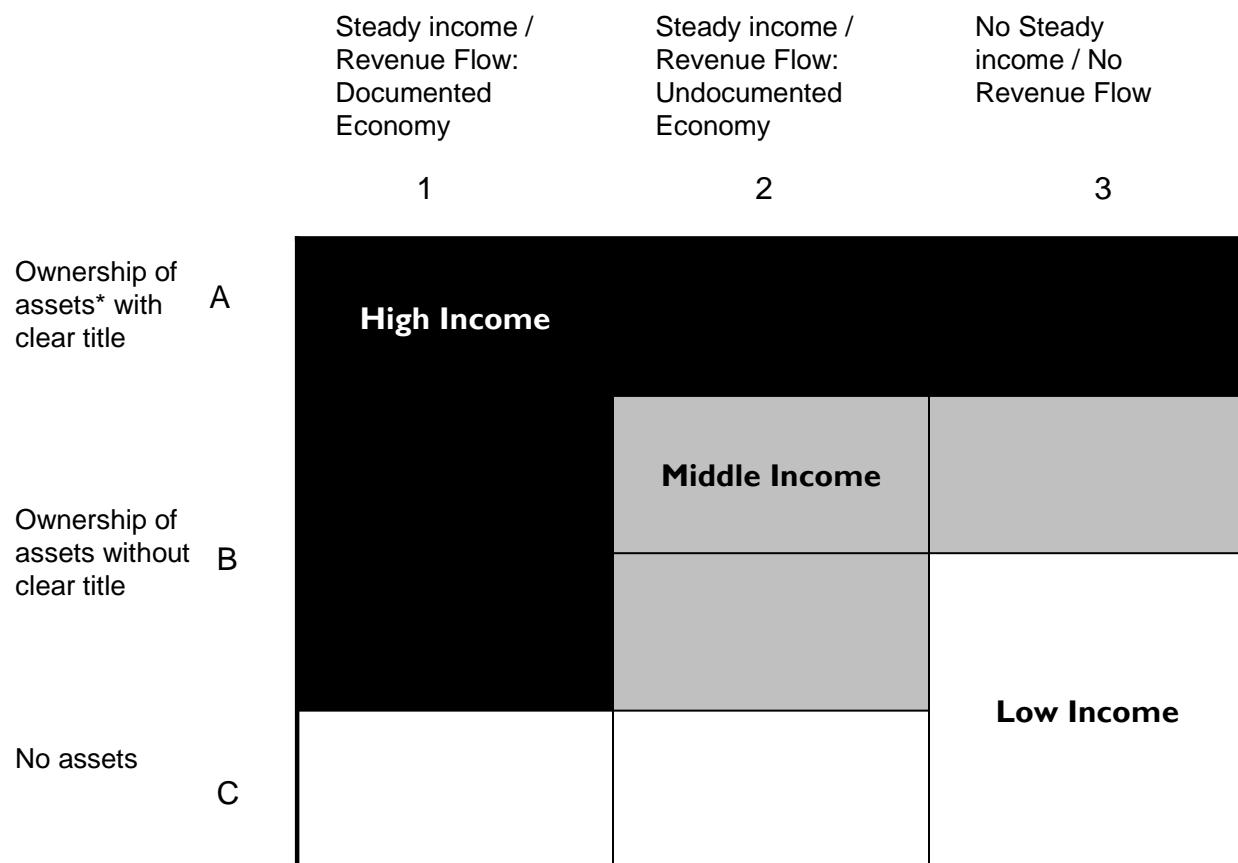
Steady income / Revenue Flow: Documented Economy

Steady income / Revenue Flow: Undocumented Economy

No Steady income / No Revenue Flow

1

2

3

Ownership of assets* with clear title

A

High Income

Middle Income

Ownership of assets without clear title

B

Low Income

No assets

C